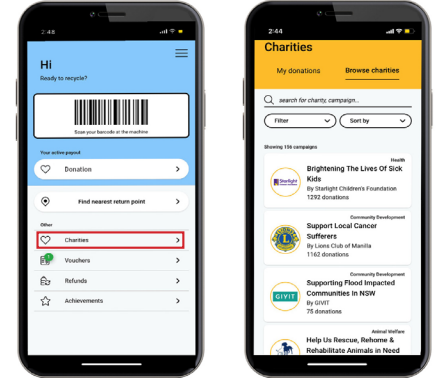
2:48

Hi
Ready to recycle?

Scan your barcode at the machine

Your active payout

Donation

Find nearest return point

Other

Charities

Vouchers

Refunds

Achievements

2:44

Charities

My donations

Browse charities

search for charity, campaign...

Filter

Sort by

Showing 156 campaigns

Health
Brightening The Lives Of Sick Kids
By Starlight Children's Foundation
1292 donations

Starlight

Community Development
Support Local Cancer Sufferers
By Lions Club of Manila
1162 donations

Community Development
Supporting Flood Impacted Communities In NSW
By GIVIT
75 donations

GIVIT

Animal Welfare
Help Us Rescue, Rehome & Rehabilitate Animals in Need